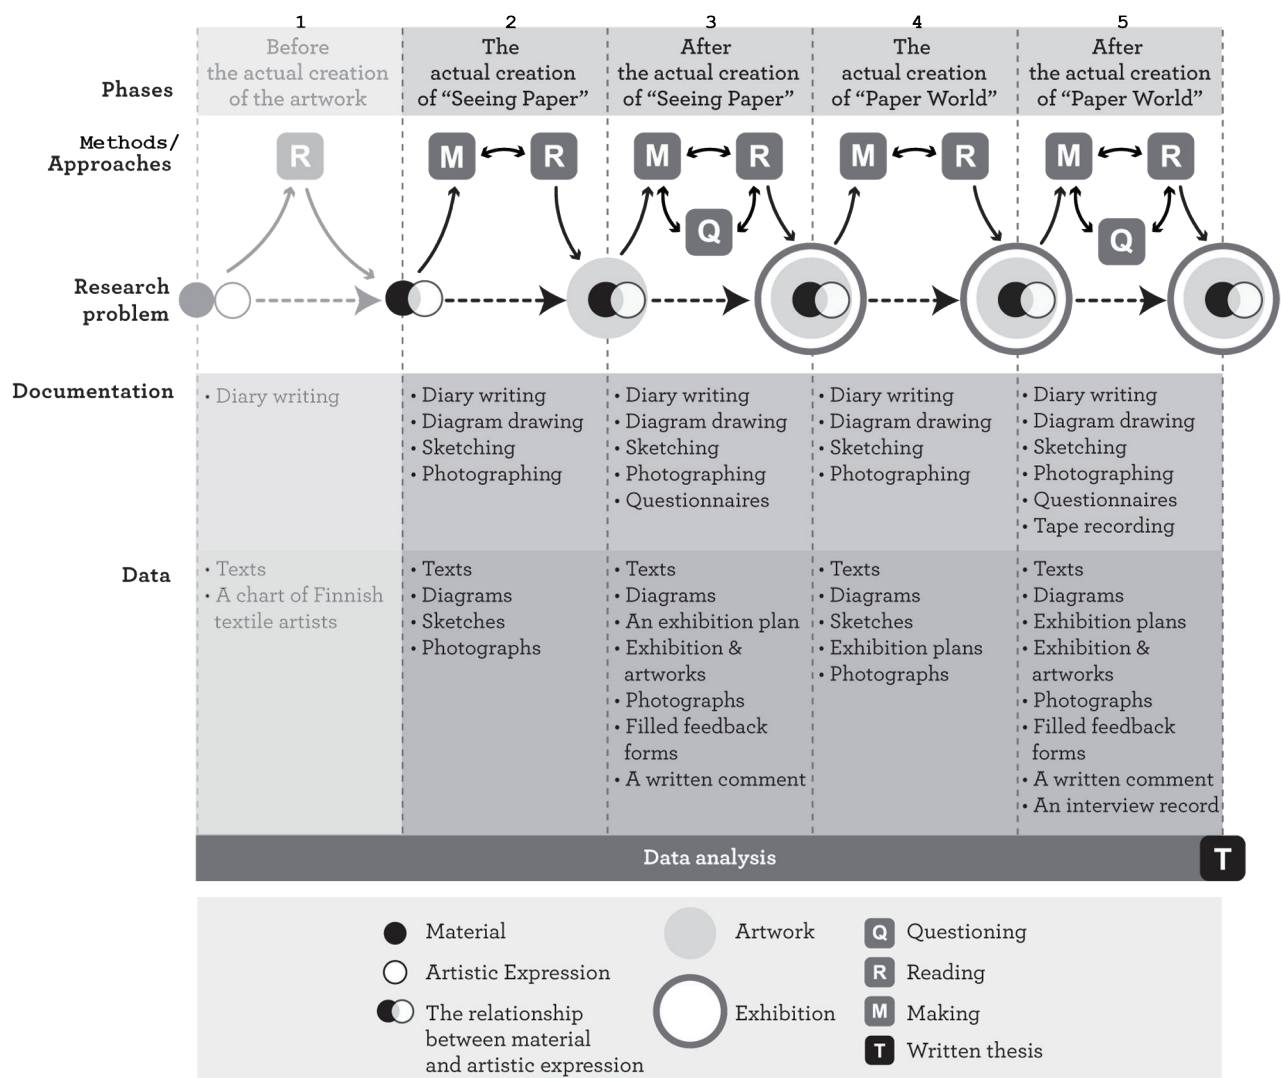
| | 1 | 2 | 3 | 4 | 5 |
|---|---|---|---|---|---|
| Phases | Before the actual creation of the artwork | The actual creation of "Seeing Paper" | After the actual creation of "Seeing Paper" | The actual creation of "Paper World" | After the actual creation of "Paper World" |
| Methods/ Approaches | R | M R | M R Q | M R | M R Q |
| Research problem | | | | | |
| Documentation | • Diary writing | • Diary writing • Diagram drawing • Sketching • Photographing | • Diary writing • Diagram drawing • Sketching • Photographing • Questionnaires | • Diary writing • Diagram drawing • Sketching • Photographing | • Diary writing • Diagram drawing • Sketching • Photographing • Questionnaires • Tape recording |
| Data | • Texts • A chart of Finnish textile artists | • Texts • Diagrams • Sketches • Photographs | • Texts • Diagrams • An exhibition plan • Exhibition & artworks • Photographs • Filled feedback forms • A written comment | • Texts • Diagrams • Sketches • Exhibition plans • Photographs | • Texts • Diagrams • Exhibition plans • Exhibition & artworks • Photographs • Filled feedback forms • A written comment • An interview record |

Data analysis T

Material
Artistic Expression
The relationship between material and artistic expression
Artwork
Exhibition
Q Questioning
R Reading
M Making
T Written thesis